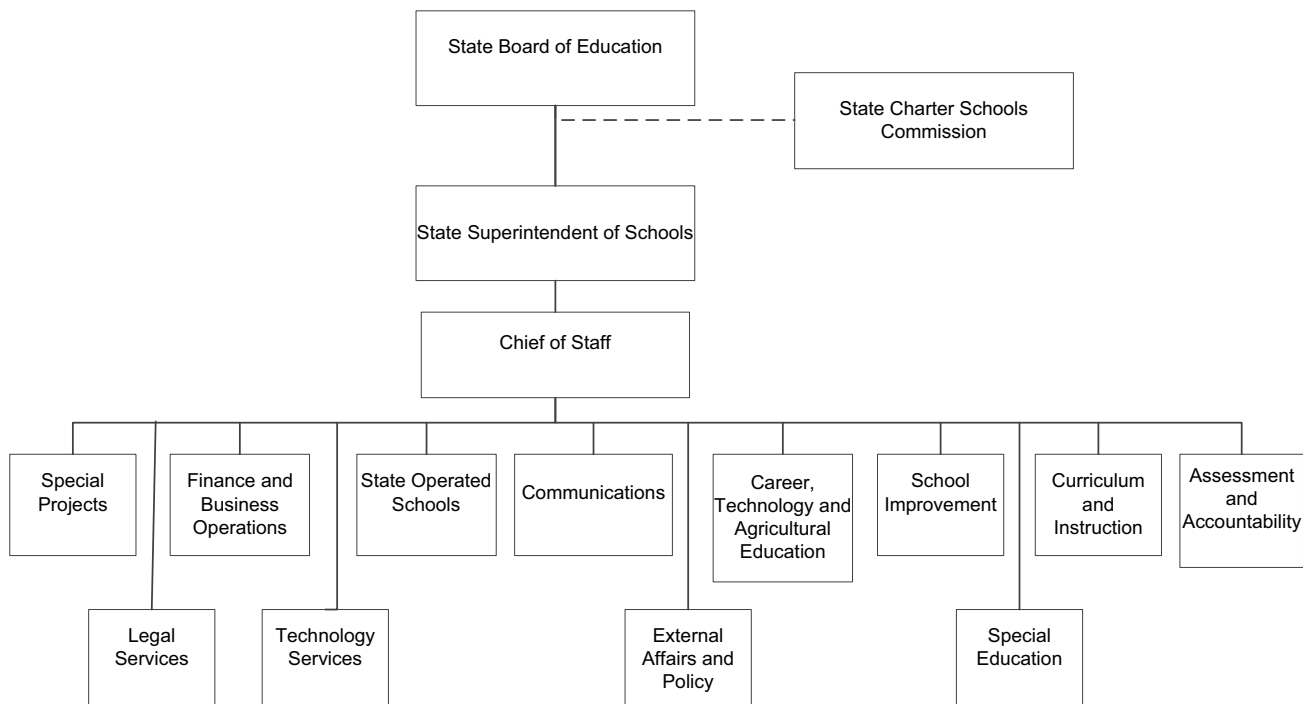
State Board of Education

State Charter Schools Commission

State Superintendent of Schools

Chief of Staff

Special Projects

Finance and Business Operations

State Operated Schools

Communications

Career, Technology and Agricultural Education

School Improvement

Curriculum and Instruction

Assessment and Accountability

Legal Services

Technology Services

External Affairs and Policy

Special Education